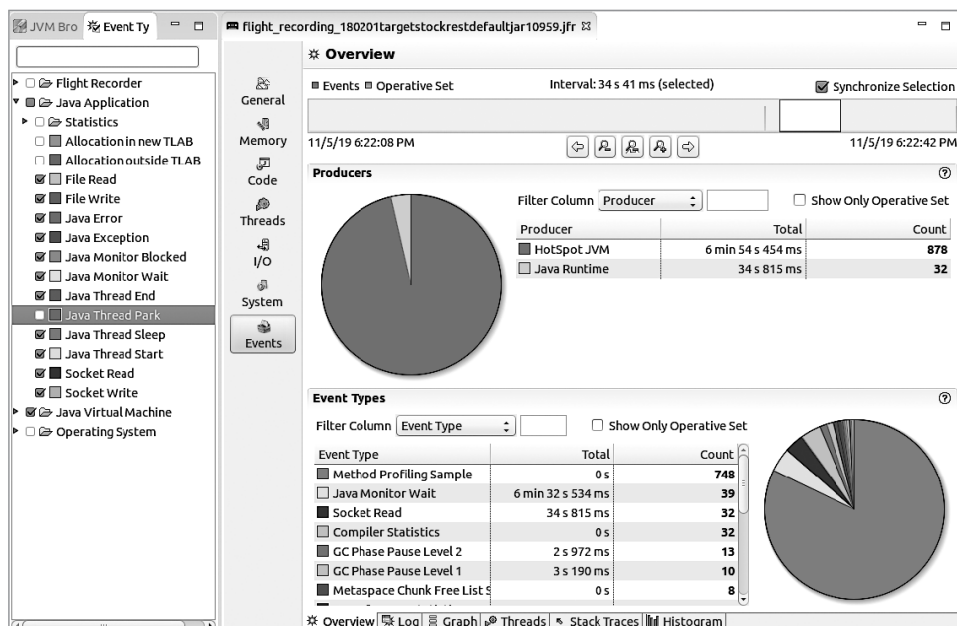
JVM Bro Event Ty

Flight Recorder
Java Application
Statistics
Allocation in new TLAB
Allocation outside TLAB
File Read
File Write
Java Error
Java Exception
Java Monitor Blocked
Java Monitor Wait
Java Thread End
Java Thread Park
Java Thread Sleep
Java Thread Start
Socket Read
Socket Write
Java Virtual Machine
Operating System

flight_recording_180201targetstockrestdefaultjar10959.jfr

General
Memory
Code
Threads
I/O
System
Events

Overview

Events Operative Set

Interval: 34 s 41 ms (selected)

Synchronize Selection

11/5/19 6:22:08 PM

11/5/19 6:22:42 PM

Producers

Filter Column Producer

Show Only Operative Set

| Producer | Total | Count |
|---|---|---|
| HotSpot JVM | 6 min 54 s 454 ms | 878 |
| Java Runtime | 34 s 815 ms | 32 |

Event Types

Filter Column Event Type

Show Only Operative Set

| Event Type | Total | Count |
|---|---|---|
| Method Profiling Sample | 0 s | 748 |
| Java Monitor Wait | 6 min 32 s 534 ms | 39 |
| Socket Read | 34 s 815 ms | 32 |
| Compiler Statistics | 0 s | 32 |
| GC Phase Pause Level 2 | 2 s 972 ms | 13 |
| GC Phase Pause Level 1 | 3 s 190 ms | 10 |
| Metaspace Chunk Free List S | 0 s | 8 |

Overview Log Graph Threads Stack Traces Histogram